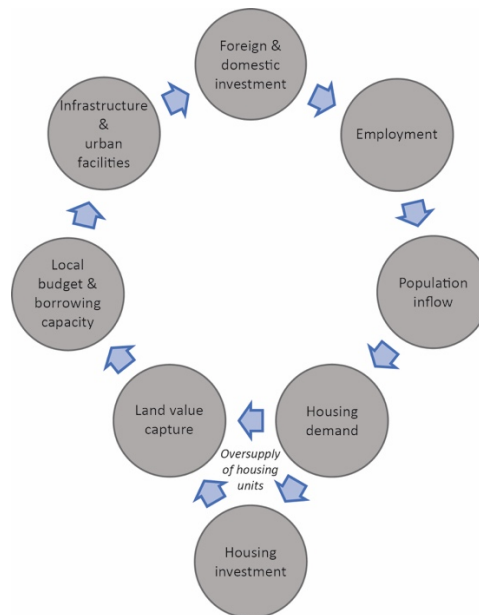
Foreign & domestic investment

Employment

Population inflow

Housing demand

Land value capture

Oversupply of housing units

Housing investment

Local budget & borrowing capacity

Infrastructure & urban facilities